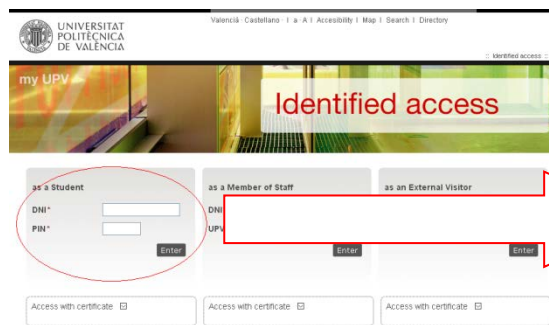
UNIVERSITAT POLITÈCNICA DE VALÈNCIA

Valencià · Castellano · I a A I Accessibility I Map I Search I Directory

:: Identified access

my UPV

Identified access

as a Student

DNI*

PIN*

Enter

as a Member of Staff

DNI

UPV

Enter

as an External Visitor

Enter

Access with certificate

Access with certificate

Access with certificate